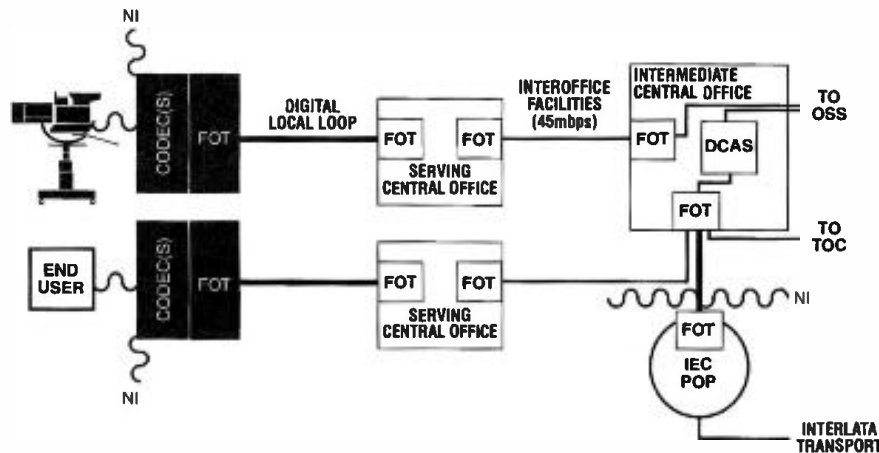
NI

CODEC(S)

FOT

DIGITAL LOCAL LOOP

FOT

FOT

SERVING CENTRAL OFFICE

INTEROFFICE FACILITIES (45mbps)

INTERMEDIATE CENTRAL OFFICE

FOT

DCAS

TO OSS

FOT

TO TOC

END USER

CODEC(S)

FOT

FOT

FOT

SERVING CENTRAL OFFICE

NI

FOT

IEC POP

NI

INTERLATA TRANSPORT